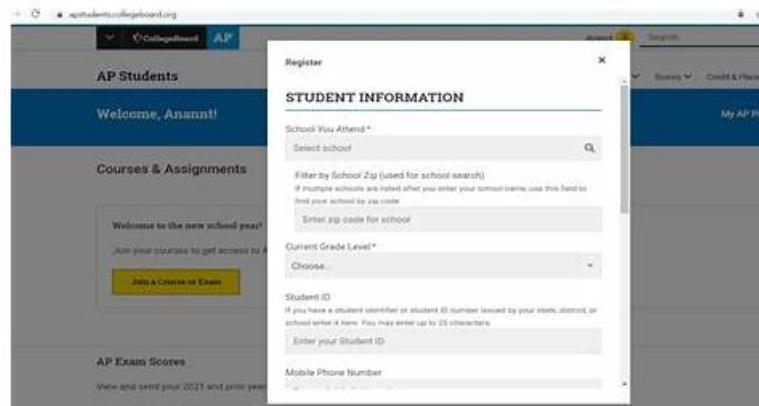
apstudents.collegeboard.org

CollegeBoard AP

Anannt Search

AP Students

Scores Credit & Place

Welcome, Anannt!

My AP P

Courses & Assignments

Welcome to the new school year!

Join your courses to get access to A

Join a Course or Exam

AP Exam Scores

View and send your 2021 and prior year

Register

×

STUDENT INFORMATION

School You Attend *

Select school

Filter by School Zip (used for school search)

If multiple schools are listed after you enter your school name, use this field to find your school by zip code.

Enter zip code for school

Current Grade Level *

Choose...

Student ID

If you have a student identifier or student ID number issued by your state, district, or school enter it here. You may enter up to 25 characters.

Enter your Student ID

Mobile Phone Number